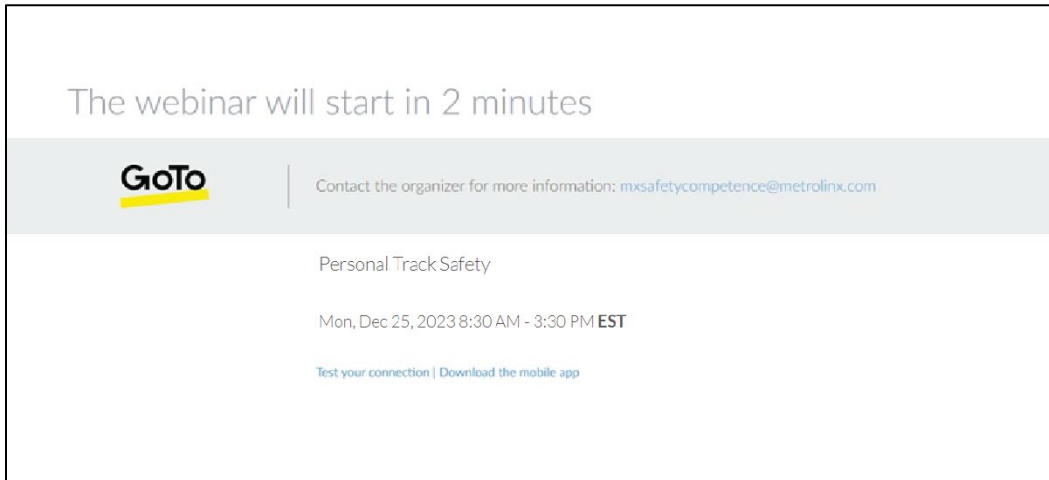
The webinar will start in 2 minutes

GoTo

Contact the organizer for more information: mxsafetycompetence@metrolinx.com

Personal Track Safety

Mon, Dec 25, 2023 8:30 AM - 3:30 PM **EST**

Test your connection | Download the mobile app